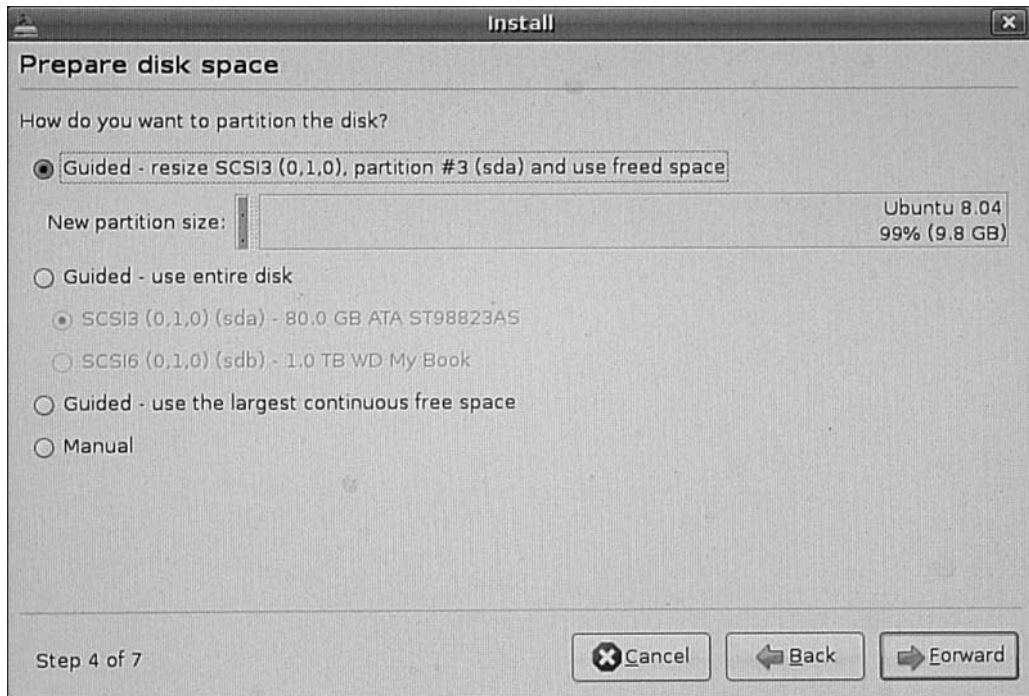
Install

Prepare disk space

How do you want to partition the disk?

Guided - resize SCSI3 (0,1,0), partition #3 (sda) and use freed space

New partition size:

Ubuntu 8.04
99% (9.8 GB)

Guided - use entire disk

SCSI3 (0,1,0) (sda) - 80.0 GB ATA ST98823AS

SCSI6 (0,1,0) (sdb) - 1.0 TB WD My Book

Guided - use the largest continuous free space

Manual

Step 4 of 7

Cancel

Back

Forward